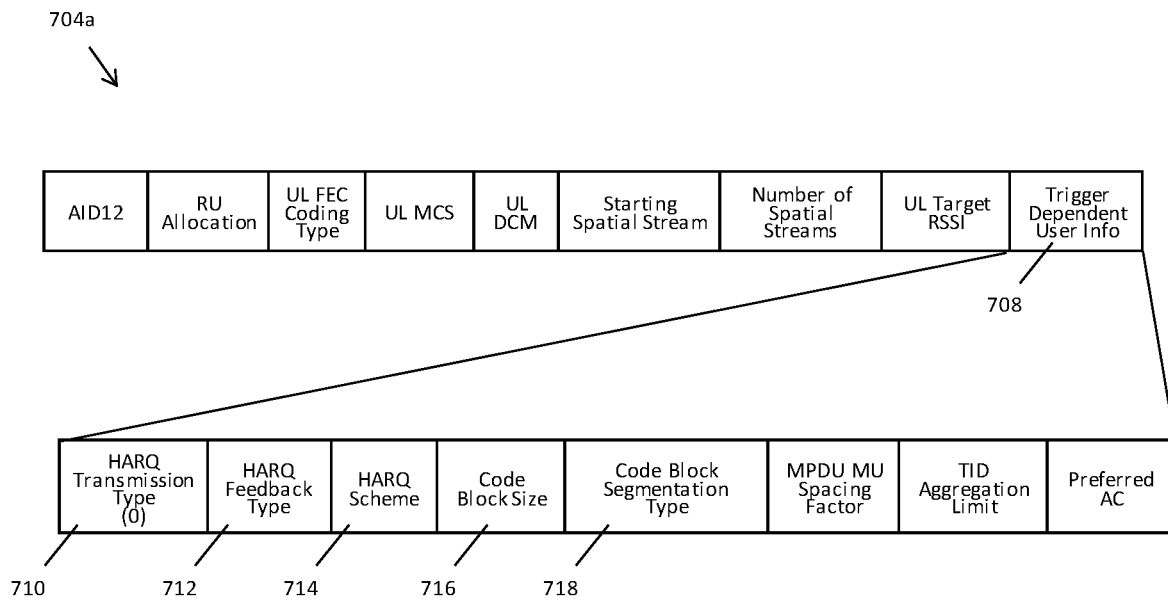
704a

| AID12 | RU Allocation | UL FEC Coding Type | UL MCS | UL DCM | Starting Spatial Stream | Number of Spatial Streams | UL Target RSSI | Trigger Dependent User Info |
|---|---|---|---|---|---|---|---|---|

708

| HARQ Transmission Type (0) | HARQ Feedback Type | HARQ Scheme | Code Block Size | Code Block Segmentation Type | MPDU MU Spacing Factor | TID Aggregation Limit | Preferred AC |
|---|---|---|---|---|---|---|---|

710 712 714 716 718